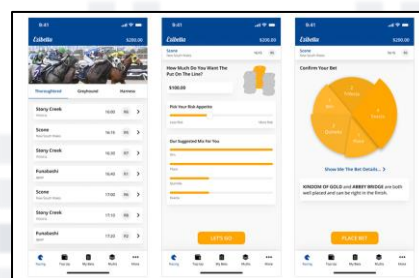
9:41

Estbetta

$200.00

Thoroughbred

Greyhound

Harness

Stony Creek
New South Wales

10:05

R5

Scone
New South Wales

10:20

R6

Stony Creek

10:35

R7

Funabashi

10:45

R8

Scone
New South Wales

17:00

R6

Stony Creek

17:10

R9

Funabashi

17:20

R9

Racing

Tips

My Bets

Profile

More

9:41

Estbetta

$200.00

Scone
New South Wales

How Much Do You Want To Put On The Line?

$100.00

Pick Your Risk Appetite

Our Suggested Mix For You

LET'S GO

Racing

Tips

My Bets

Profile

More

9:41

Estbetta

$200.00

Confirm Your Bet

Show Me The Bet Details >

KINGDOM OF GOLD and ABBEY BRIDGE are both well placed and can be right in the finish.

PLACE BET

Racing

Tips

My Bets

Profile

More